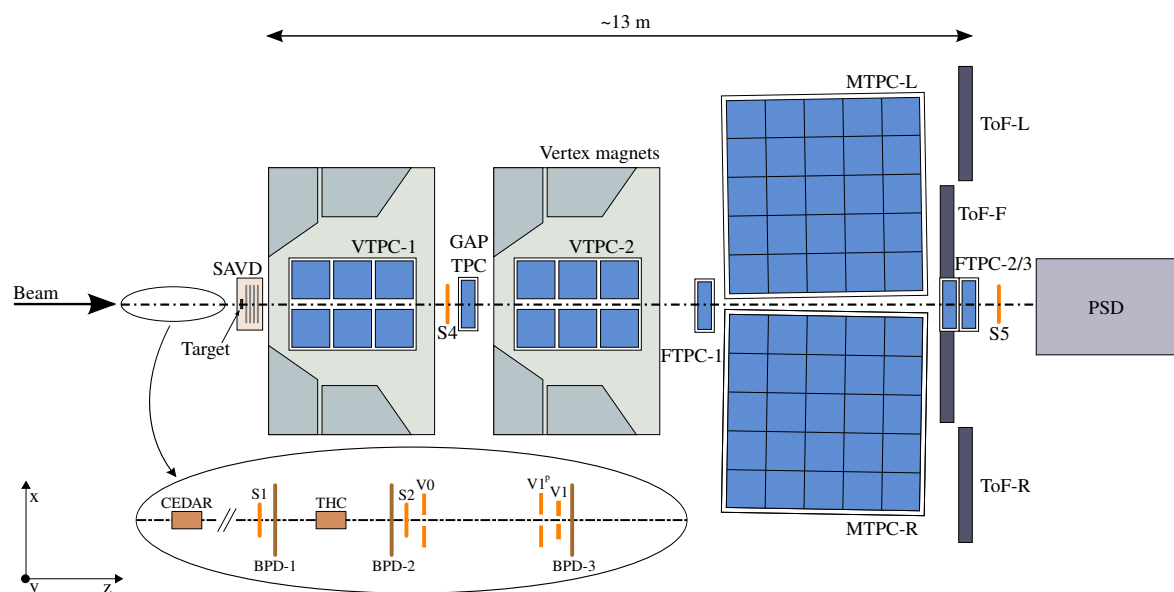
~13 m

MTPC-L

ToF-L

Vertex magnets

ToF-F

GAP TPC

VTPC-1

VTPC-2

FTPC-2/3

SAVD

Beam

PSD

S4

S5

Target

FTPC-1

CEDAR

S1

THC

S2

V0

$V1^p$

V1

x

BPD-1

BPD-2

BPD-3

MTPC-R

ToF-R

y

z